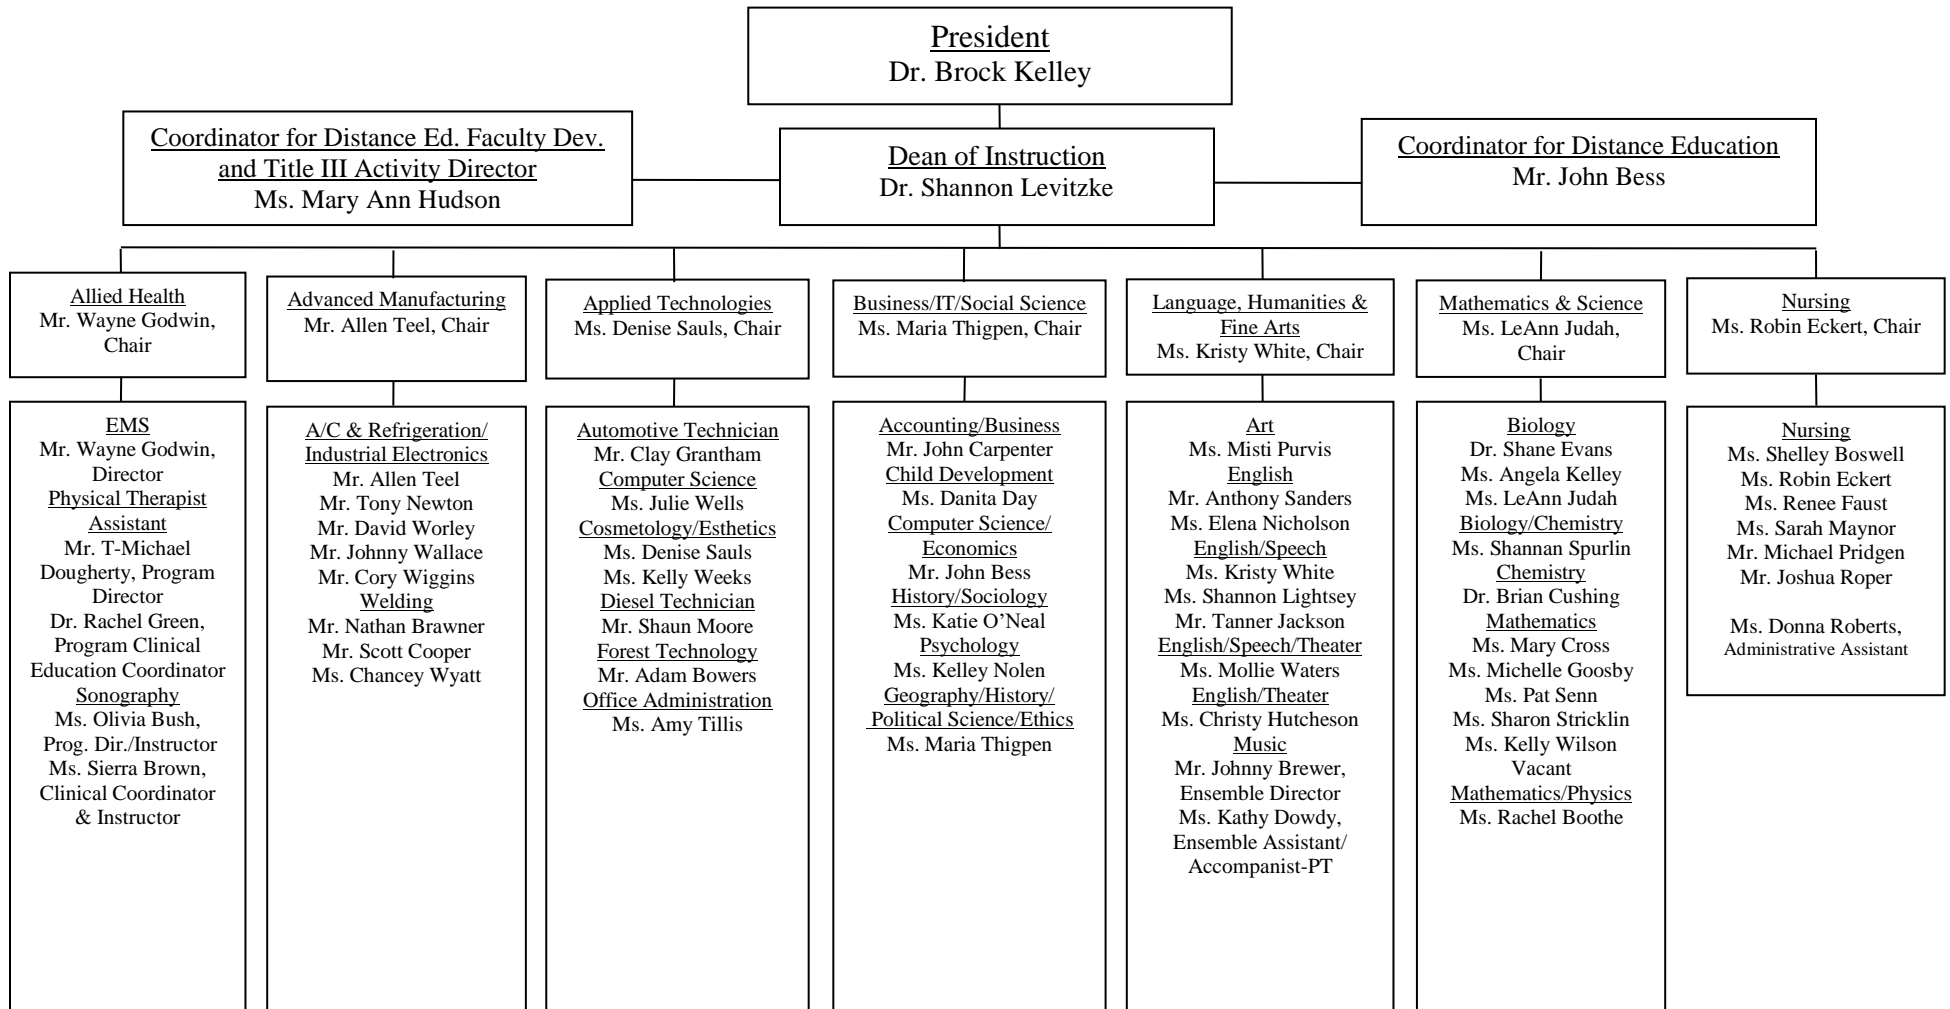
President
Dr. Brock Kelley

Coordinator for Distance Ed. Faculty Dev. and Title III Activity Director
Ms. Mary Ann Hudson

Dean of Instruction
Dr. Shannon Levitzke

Coordinator for Distance Education
Mr. John Bess

Allied Health
Mr. Wayne Godwin, Chair

EMS
Mr. Wayne Godwin, Director
Physical Therapist Assistant
Mr. T-Michael Dougherty, Program Director
Dr. Rachel Green, Program Clinical Education Coordinator
Sonography
Ms. Olivia Bush, Prog. Dir./Instructor
Ms. Sierra Brown, Clinical Coordinator & Instructor

Advanced Manufacturing
Mr. Allen Teel, Chair

A/C & Refrigeration/ Industrial Electronics
Mr. Allen Teel
Mr. Tony Newton
Mr. David Worley
Mr. Johnny Wallace
Mr. Cory Wiggins
Welding
Mr. Nathan Brawner
Mr. Scott Cooper
Ms. Chancey Wyatt

Applied Technologies
Ms. Denise Sauls, Chair

Automotive Technician
Mr. Clay Grantham
Computer Science
Ms. Julie Wells
Cosmetology/Esthetics
Ms. Denise Sauls
Ms. Kelly Weeks
Diesel Technician
Mr. Shaun Moore
Forest Technology
Mr. Adam Bowers
Office Administration
Ms. Amy Tillis

Business/IT/Social Science
Ms. Maria Thigpen, Chair

Accounting/Business
Mr. John Carpenter
Child Development
Ms. Danita Day
Computer Science/ Economics
Mr. John Bess
History/Sociology
Ms. Katie O'Neal
Psychology
Ms. Kelley Nolen
Geography/History/ Political Science/Ethics
Ms. Maria Thigpen

Language, Humanities & Fine Arts
Ms. Kristy White, Chair

Art
Ms. Misti Purvis
English
Mr. Anthony Sanders
Ms. Elena Nicholson
English/Speech
Ms. Kristy White
Ms. Shannon Lightsey
Mr. Tanner Jackson
English/Speech/Theater
Ms. Mollie Waters
English/Theater
Ms. Christy Hutcheson
Music
Mr. Johnny Brewer, Ensemble Director
Ms. Kathy Dowdy, Ensemble Assistant/ Accompanist-PT

Mathematics & Science
Ms. LeAnn Judah, Chair

Biology
Dr. Shane Evans
Ms. Angela Kelley
Ms. LeAnn Judah
Biology/Chemistry
Ms. Shannan Spurlin
Chemistry
Dr. Brian Cushing
Mathematics
Ms. Mary Cross
Ms. Michelle Goosby
Ms. Pat Senn
Ms. Sharon Stricklin
Ms. Kelly Wilson
Vacant
Mathematics/Physics
Ms. Rachel Boothe

Nursing
Ms. Robin Eckert, Chair

Nursing
Ms. Shelley Boswell
Ms. Robin Eckert
Ms. Renee Faust
Ms. Sarah Maynor
Mr. Michael Pridgen
Mr. Joshua Roper

Ms. Donna Roberts, Administrative Assistant